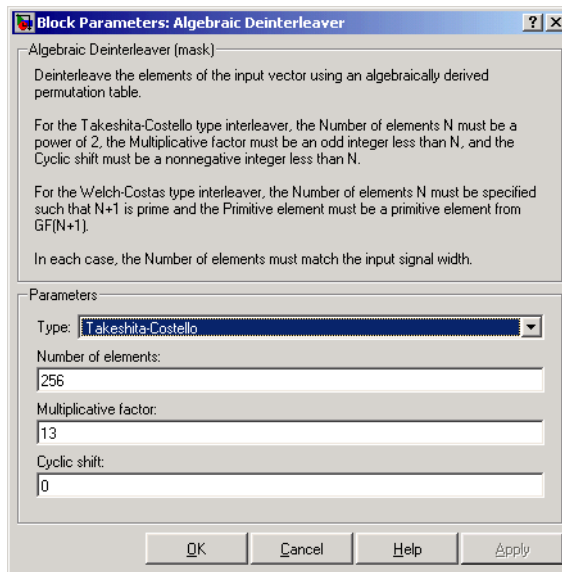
Block Parameters: Algebraic Deinterleaver

?

X

Algebraic Deinterleaver (mask)

Deinterleave the elements of the input vector using an algebraically derived permutation table.

For the Takeshita-Costello type interleaver, the Number of elements N must be a power of 2, the Multiplicative factor must be an odd integer less than N, and the Cyclic shift must be a nonnegative integer less than N.

For the Welch-Costas type interleaver, the Number of elements N must be specified such that N+1 is prime and the Primitive element must be a primitive element from GF(N+1).

In each case, the Number of elements must match the input signal width.

Parameters

Type: Takeshita-Costello

Number of elements:

256

Multiplicative factor:

13

Cyclic shift:

0

OK

Cancel

Help

Apply